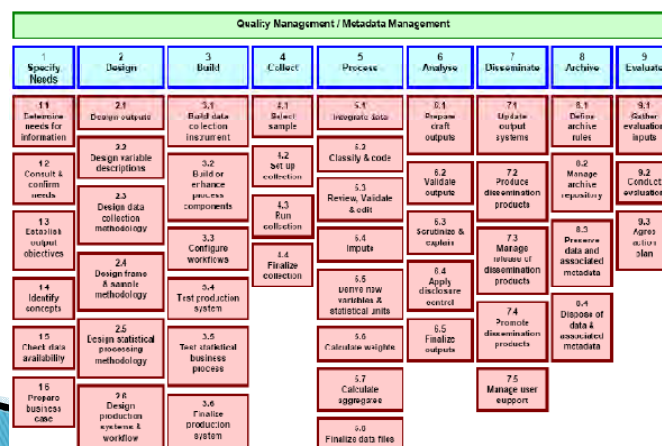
Quality Management / Metadata Management

1 Specify Needs

2 Design

3 Build

4 Collect

5 Process

6 Analyse

7 Disseminate

8 Archive

9 Evaluate

1.1 Determine needs for information

1.2 Consult & confirm needs

1.3 Establish output objectives

1.4 Identify concepts

1.5 Check data availability

1.6 Prepare business case

2.1 Design outputs

2.2 Design variable descriptions

2.3 Design data collection methodology

2.4 Design frame & sample methodology

2.5 Design statistical processing methodology

2.6 Design production systems & workflow

3.1 Build data collection instrument

3.2 Build or enhance process components

3.3 Configure workflows

3.4 Test production system

3.5 Test statistical business process

3.6 Finalize production system

4.1 Select sample

4.2 Set up collection

4.3 Run collection

4.4 Finalize collection

5.1 Integrate data

5.2 Classify & code

5.3 Review, Validate & edit

5.4 Impute

5.5 Derive new variables & statistical units

5.6 Calculate weights

5.7 Calculate aggregates

5.8 Finalize data files

6.1 Prepare draft outputs

6.2 Validate outputs

6.3 Scrutinize & explain

6.4 Apply disclosure control

6.5 Finalize outputs

7.1 Update output systems

7.2 Produce dissemination products

7.3 Manage release of dissemination products

7.4 Promote dissemination products

7.5 Manage user support

8.1 Define archive rules

8.2 Manage archive repository

8.3 Preserve data and associated metadata

8.4 Dispose of data & associated metadata

9.1 Gather evaluation inputs

9.2 Conduct evaluation

9.3 Agree action plan